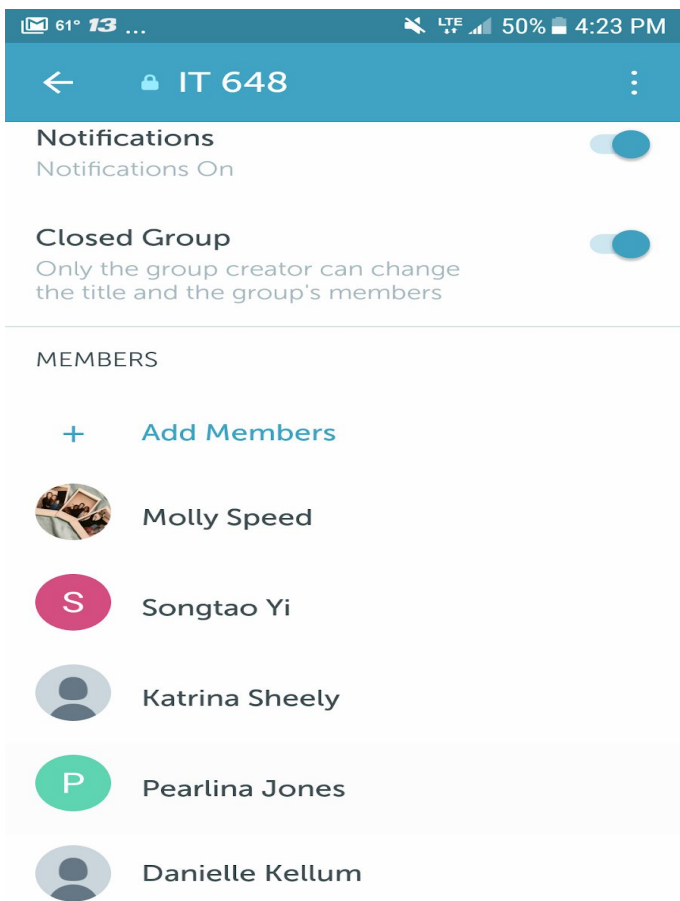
61° 13 ...
LTE 50% 4:23 PM

IT 648

Notifications
Notifications On

Closed Group
Only the group creator can change the title and the group's members

MEMBERS

+ Add Members

Molly Speed

S Songtao Yi

Katrina Sheely

P Pearlina Jones

Danielle Kellum